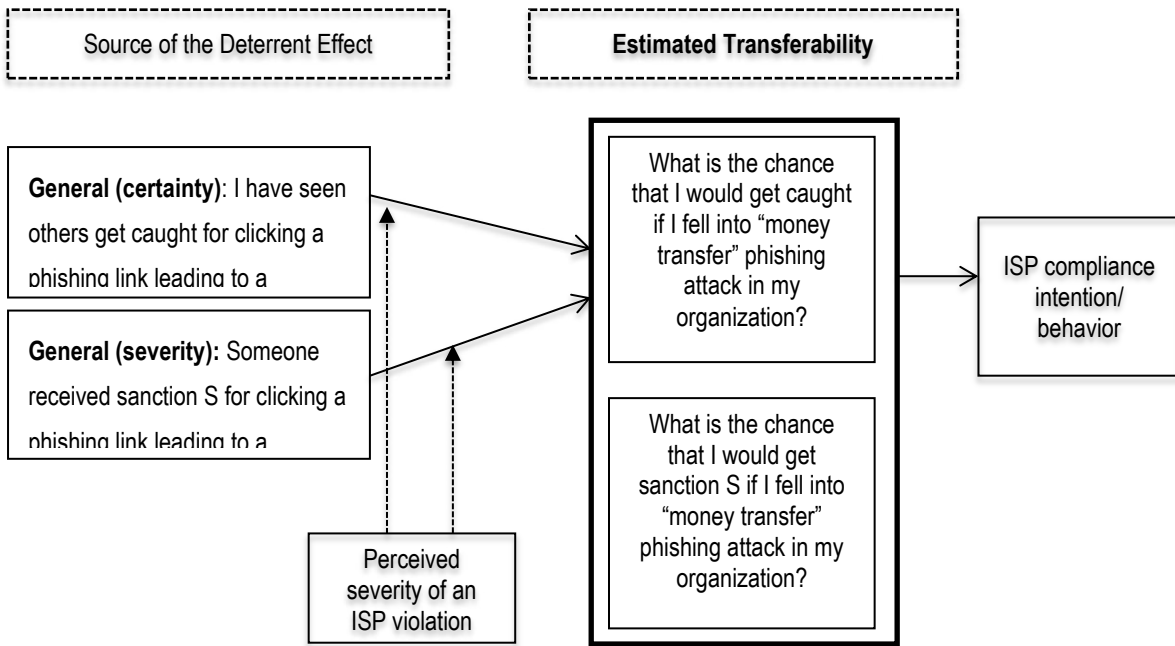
Source of the Deterrent Effect

**Estimated Transferability**

**General (certainty)**: I have seen others get caught for clicking a phishing link leading to a

**General (severity):** Someone received sanction S for clicking a phishing link leading to a

Perceived severity of an ISP violation

What is the chance that I would get caught if I fell into "money transfer" phishing attack in my organization?

What is the chance that I would get sanction S if I fell into "money transfer" phishing attack in my organization?

ISP compliance intention/ behavior